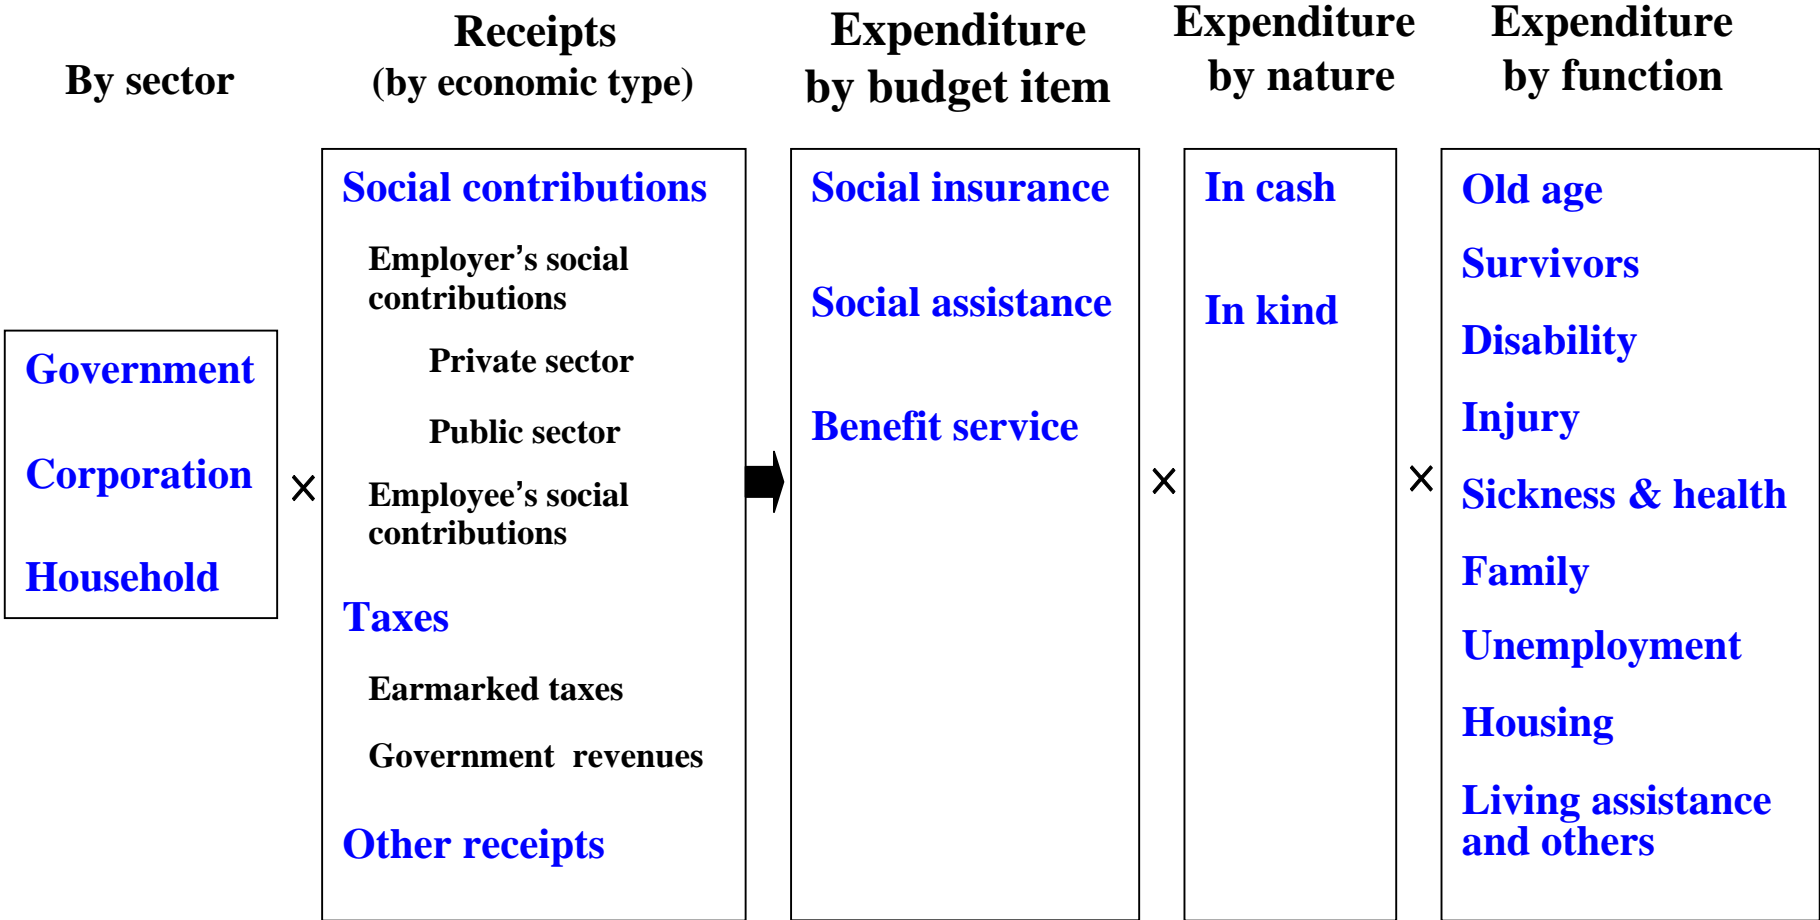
By sector

Government

Corporation

Household

×

Receipts
(by economic type)

Social contributions

Employer’s social contributions

Private sector

Public sector

Employee’s social contributions

Taxes

Earmarked taxes

Government revenues

Other receipts

Expenditure
by budget item

Social insurance

Social assistance

Benefit service

×

Expenditure
by nature

In cash

In kind

×

Expenditure
by function

Old age

Survivors

Disability

Injury

Sickness & health

Family

Unemployment

Housing

Living assistance and others